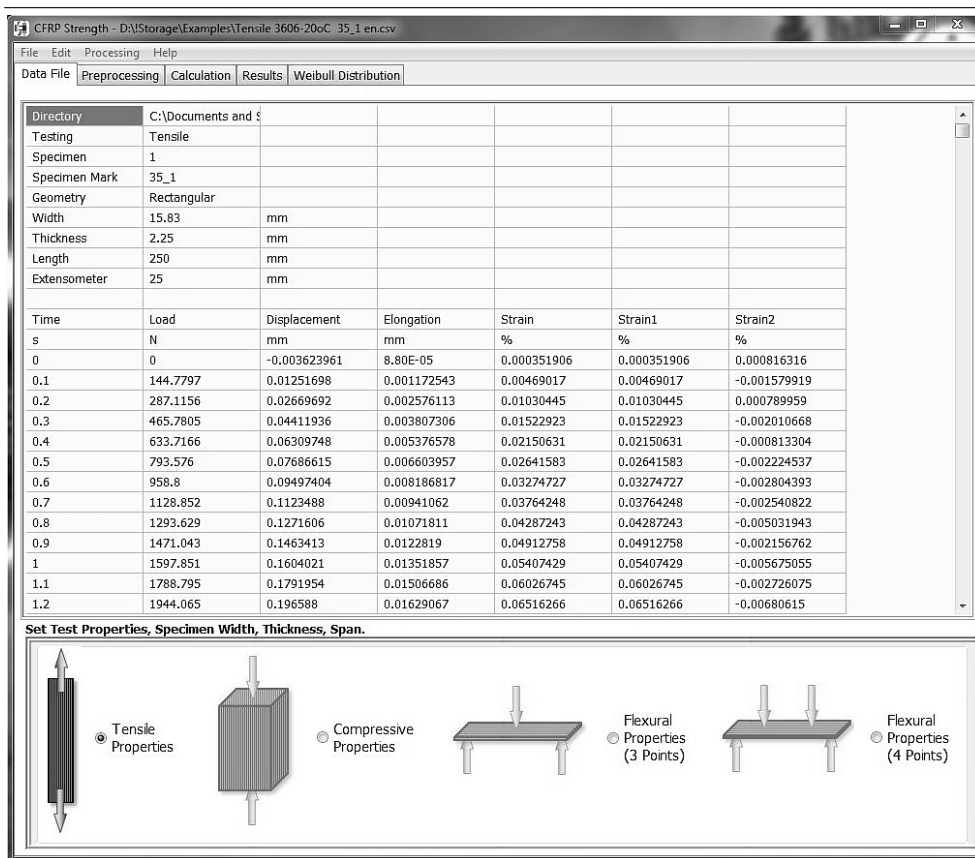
CFRP Strength - D:\Storage\Examples\Tensile 3606-20oC 35_1 en.csv

File Edit Processing Help

Data File | Preprocessing | Calculation | Results | Weibull Distribution

| Directory | C:\Documents and S | | | | | |
|---|---|---|---|---|---|---|
| Testing | Tensile | | | | | |
| Specimen | 1 | | | | | |
| Specimen Mark | 35_1 | | | | | |
| Geometry | Rectangular | | | | | |
| Width | 15.83 | mm | | | | |
| Thickness | 2.25 | mm | | | | |
| Length | 250 | mm | | | | |
| Extensometer | 25 | mm | | | | |
| | | | | | | |
| Time | Load | Displacement | Elongation | Strain | Strain1 | Strain2 |
| s | N | mm | mm | % | % | % |
| 0 | 0 | -0.003623961 | 8.80E-05 | 0.000351906 | 0.000351906 | 0.000816316 |
| 0.1 | 144.7797 | 0.01251698 | 0.001172543 | 0.00469017 | 0.00469017 | -0.001579919 |
| 0.2 | 287.1156 | 0.02669692 | 0.002576113 | 0.01030445 | 0.01030445 | 0.000789959 |
| 0.3 | 465.7805 | 0.04411936 | 0.003807306 | 0.01522923 | 0.01522923 | -0.002010668 |
| 0.4 | 633.7166 | 0.06309748 | 0.005376578 | 0.02150631 | 0.02150631 | -0.000813304 |
| 0.5 | 793.576 | 0.07686615 | 0.006603957 | 0.02641583 | 0.02641583 | -0.002224537 |
| 0.6 | 958.8 | 0.09497404 | 0.008186817 | 0.03274727 | 0.03274727 | -0.002804393 |
| 0.7 | 1128.852 | 0.1123488 | 0.00941062 | 0.03764248 | 0.03764248 | -0.002540822 |
| 0.8 | 1293.629 | 0.1271606 | 0.01071811 | 0.04287243 | 0.04287243 | -0.005031943 |
| 0.9 | 1471.043 | 0.1463413 | 0.0122819 | 0.04912758 | 0.04912758 | -0.002156762 |
| 1 | 1597.851 | 0.1604021 | 0.01351857 | 0.05407429 | 0.05407429 | -0.005675055 |
| 1.1 | 1788.795 | 0.1791954 | 0.01506686 | 0.06026745 | 0.06026745 | -0.002726075 |
| 1.2 | 1944.065 | 0.196588 | 0.01629067 | 0.06516266 | 0.06516266 | -0.00680615 |

Set Test Properties, Specimen Width, Thickness, Span.

Tensile Properties

Compressive Properties

Flexural Properties (3 Points)

Flexural Properties (4 Points)